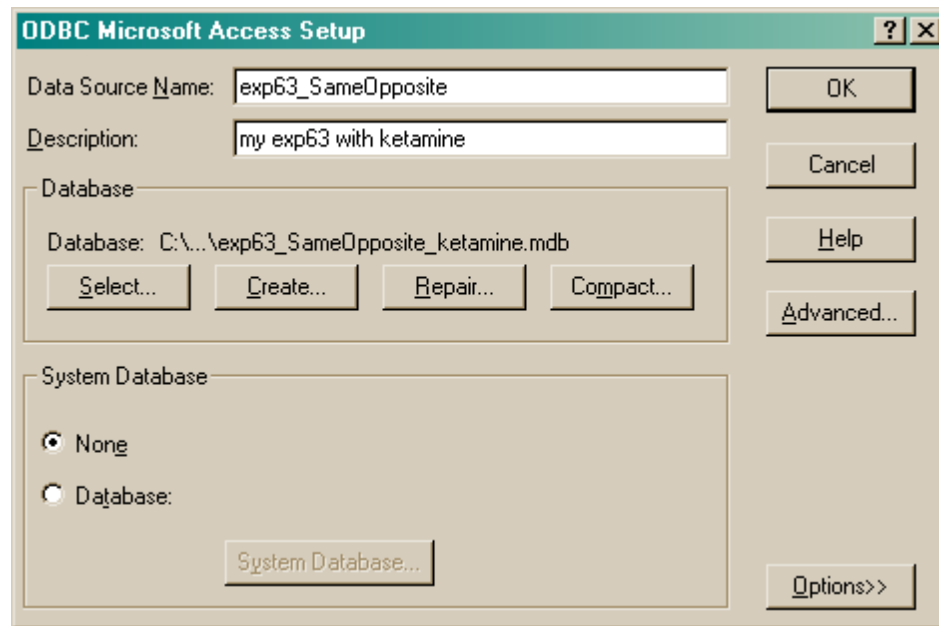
ODBC Microsoft Access Setup

?

Data Source Name: exp63_SameOpposite

Description: my exp63 with ketamine

Database

Database: C:\...\exp63_SameOpposite_ketamine.mdb

Select...

Create...

Repair...

Compact...

System Database

None

Database:

System Database...

OK

Cancel

Help

Advanced...

Options>>